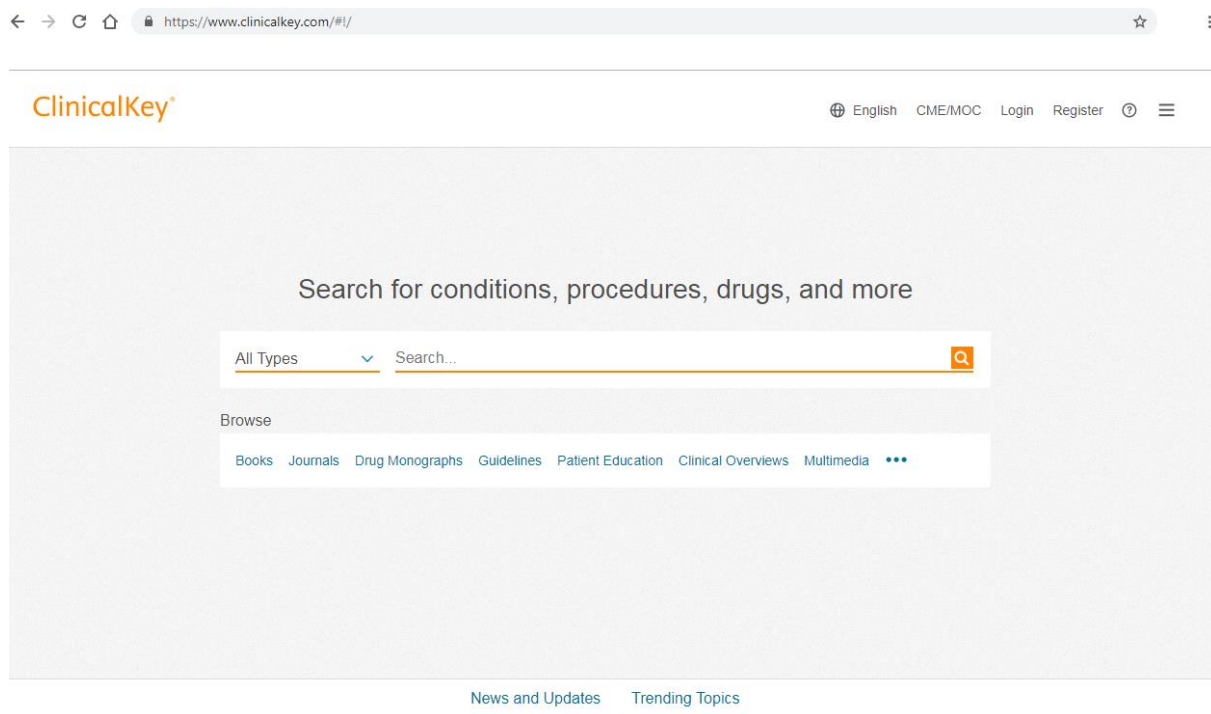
https://www.clinicalkey.com/#!/

ClinicalKey®

English CME/MOC Login Register

Search for conditions, procedures, drugs, and more

All Types Search...

Browse

Books Journals Drug Monographs Guidelines Patient Education Clinical Overviews Multimedia •••

News and Updates Trending Topics